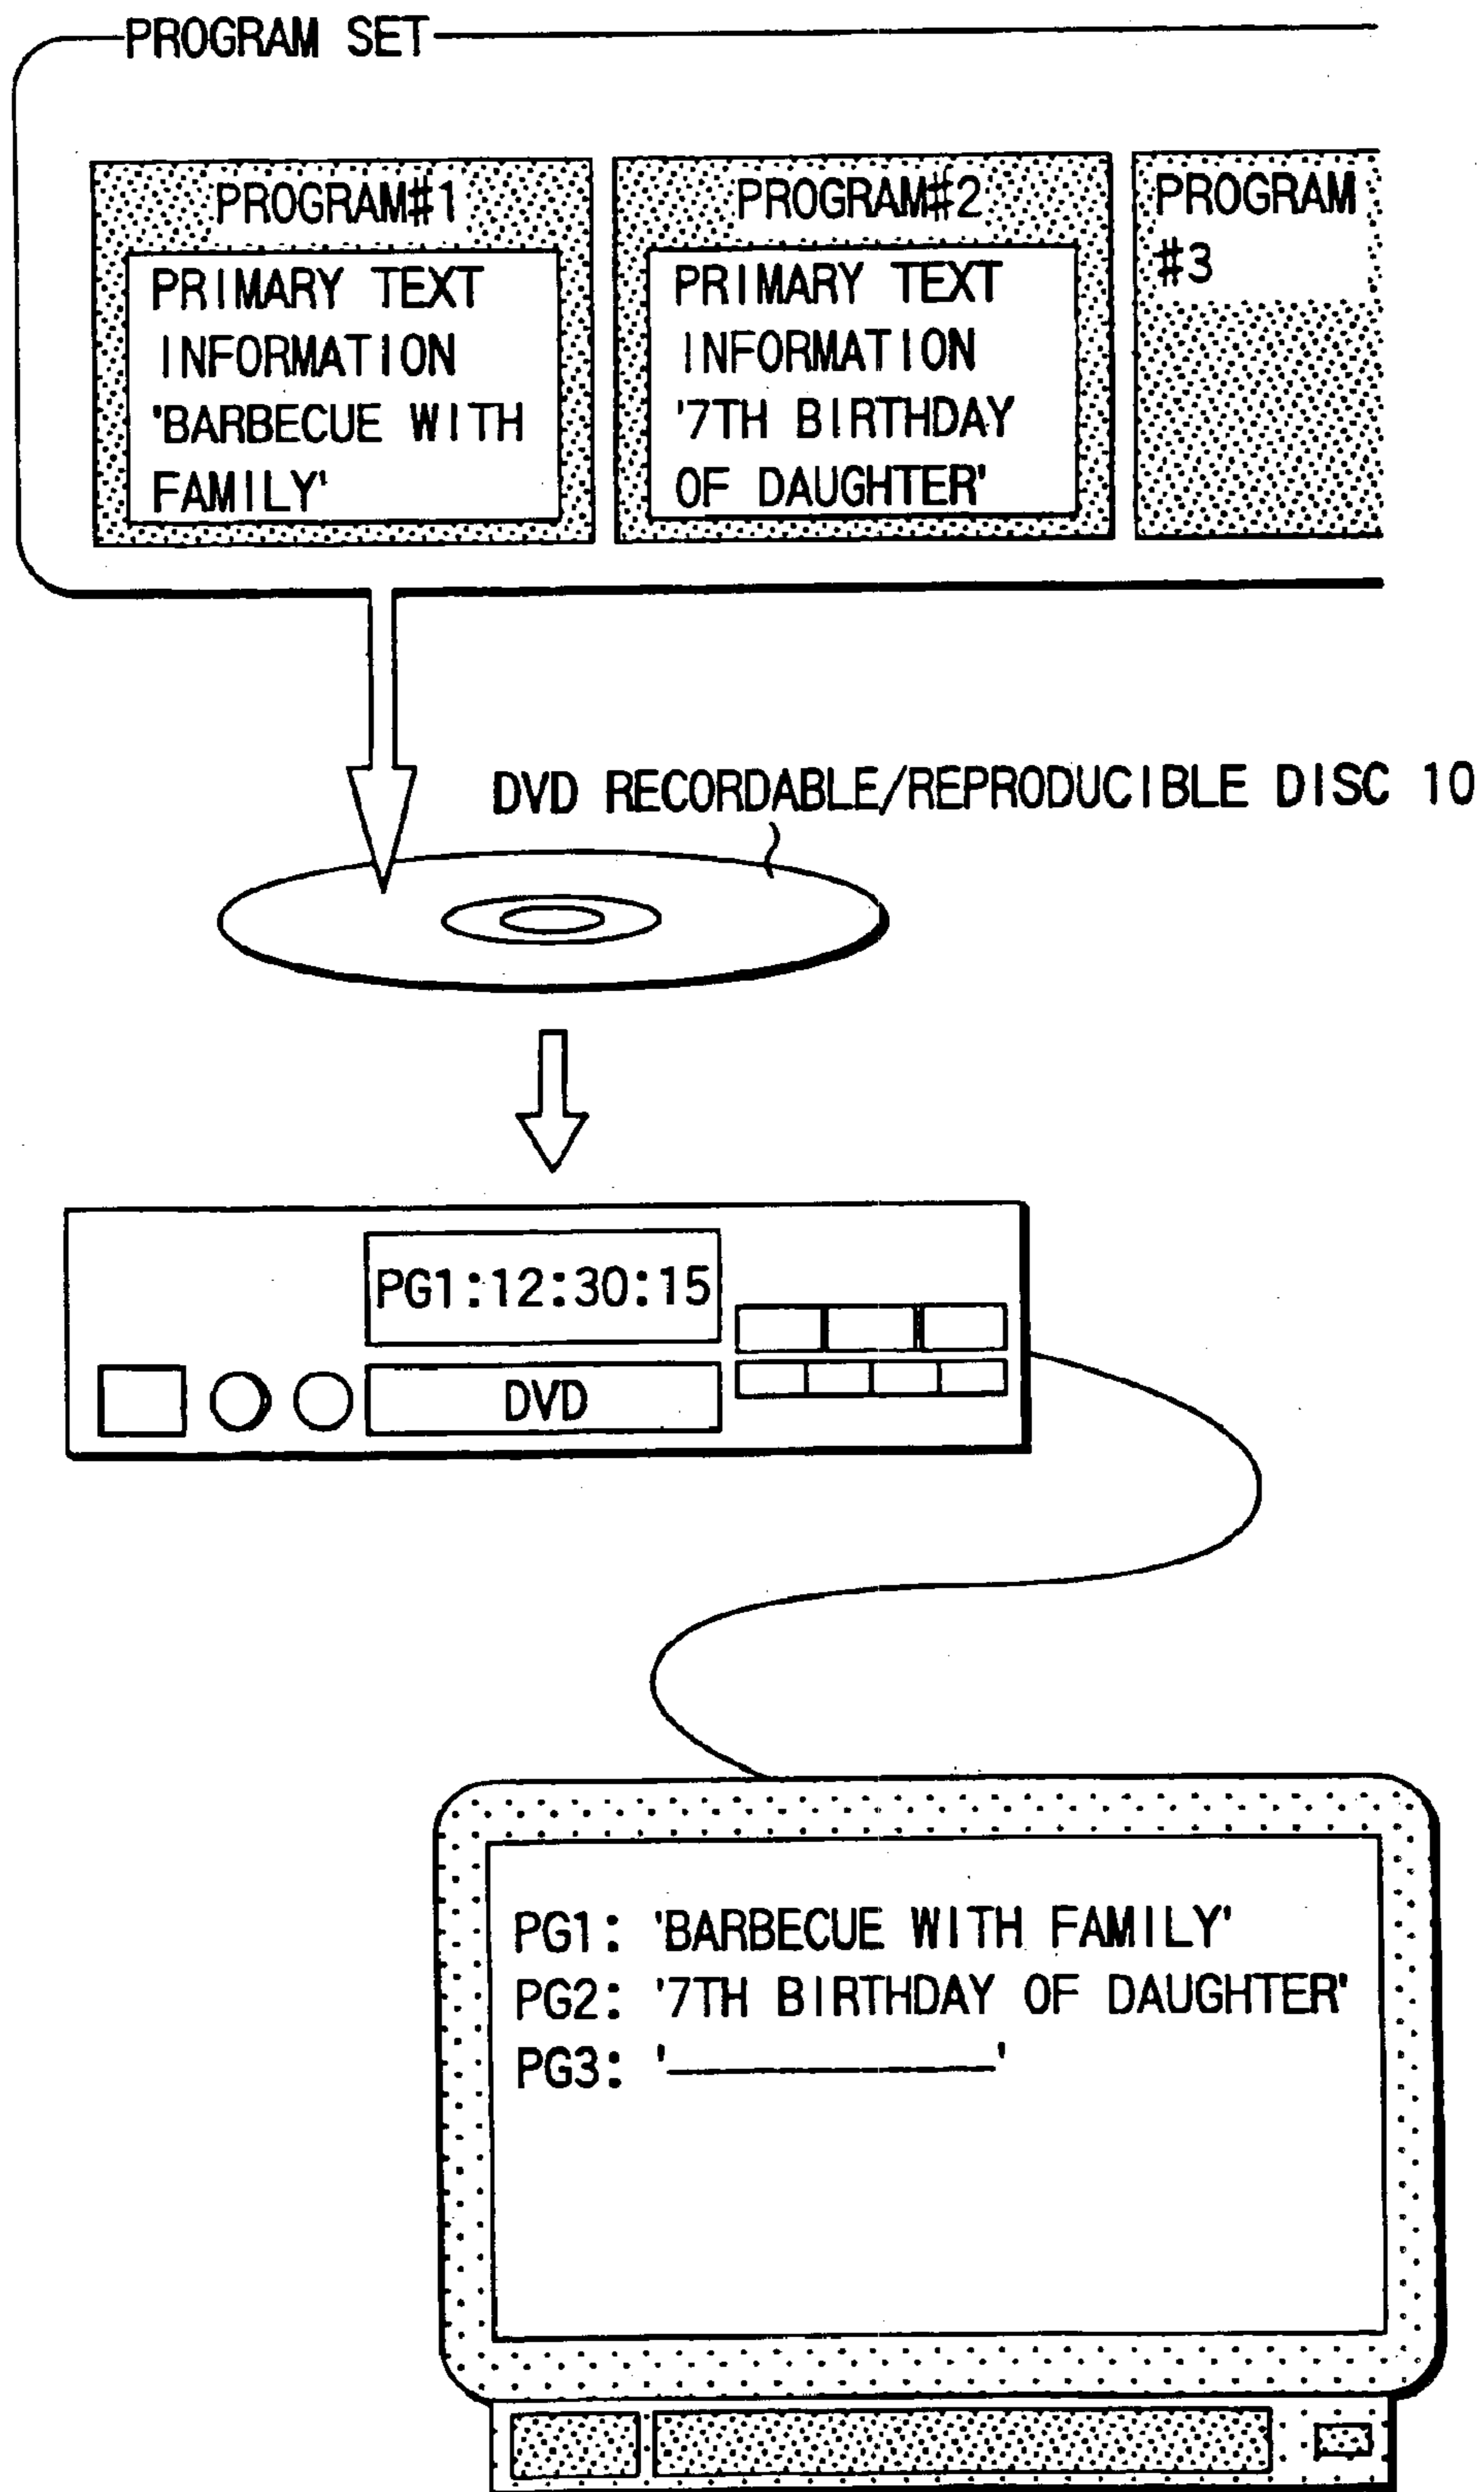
PROGRAM SET

PROGRAM#1
PRIMARY TEXT INFORMATION 'BARBECUE WITH FAMILY'

PROGRAM#2
PRIMARY TEXT INFORMATION '7TH BIRTHDAY OF DAUGHTER'

PROGRAM #3

DVD RECORDABLE/REPRODUCIBLE DISC 10

PG1:12:30:15

DVD

PG1: 'BARBECUE WITH FAMILY'
PG2: '7TH BIRTHDAY OF DAUGHTER'
PG3: '__________'